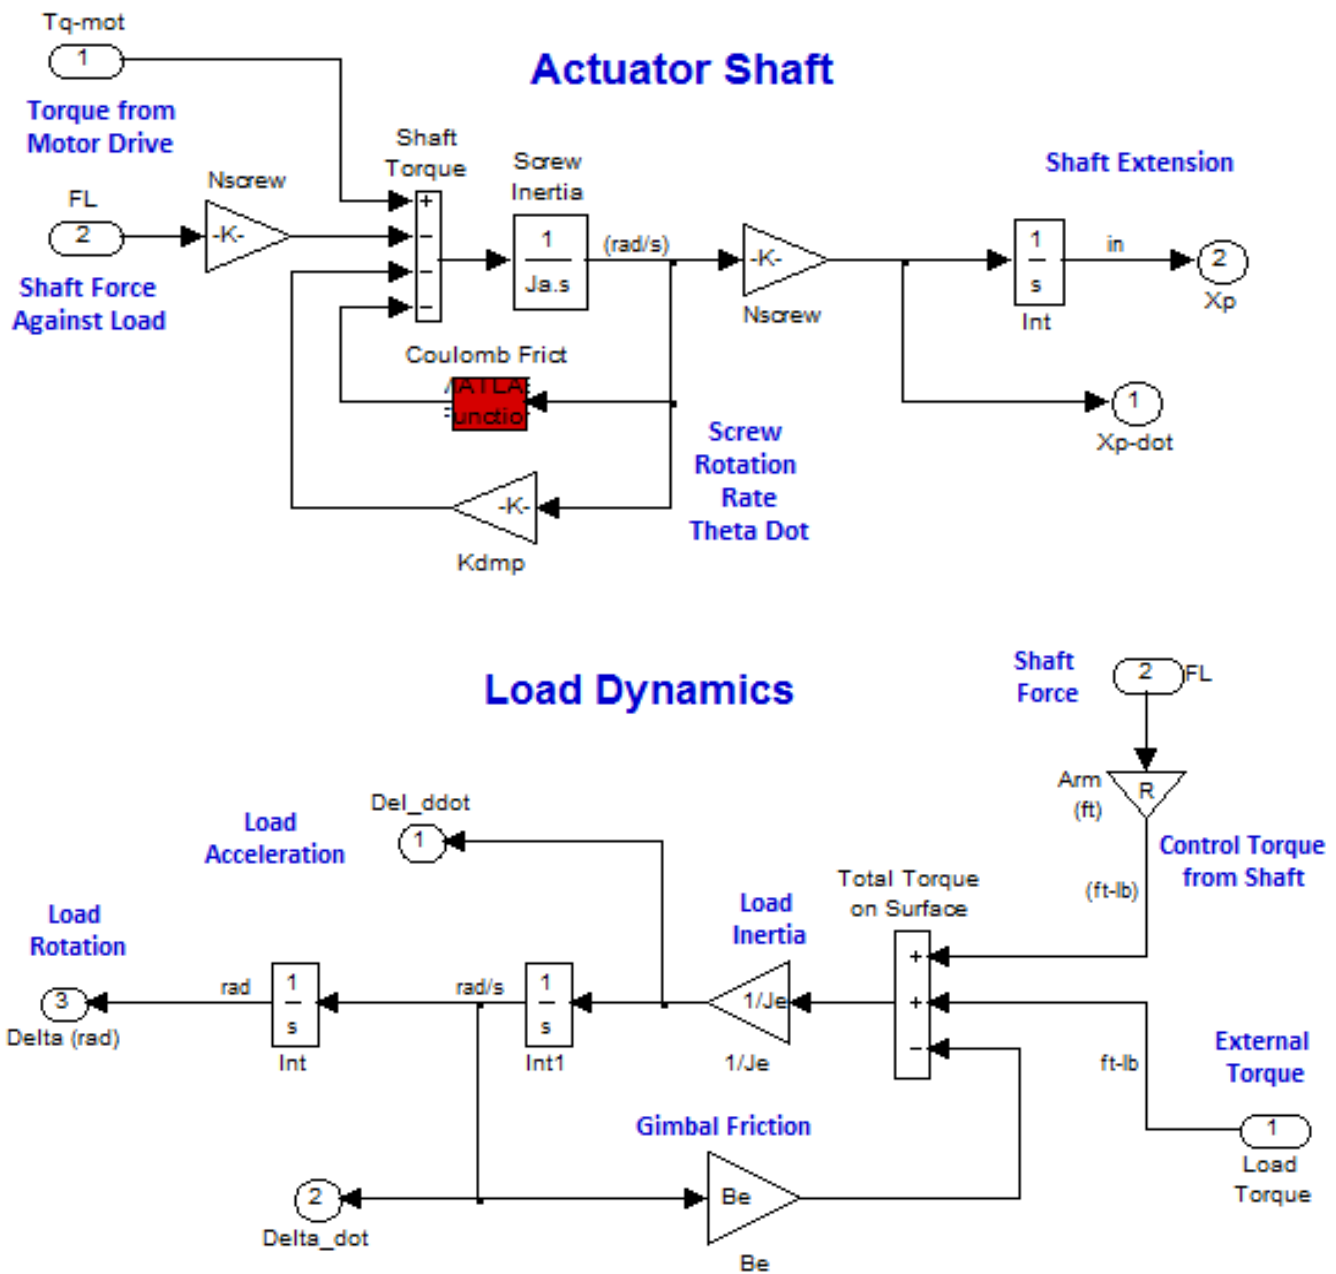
Actuator Shaft

Tq-mot
1
Torque from Motor Drive

FL
2
Shaft Force Against Load

Nscrew
-K-

Shaft Torque
+
-
-
-

Screw Inertia
$\frac{1}{Ja.s}$

(rad/s)

-K-
Nscrew

Shaft Extension

$\frac{1}{s}$
Int

in

2
Xp

1
Xp-dot

Coulomb Frict
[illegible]ATLA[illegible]
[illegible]unctio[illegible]

Screw Rotation Rate Theta Dot

-K-
Kdmp

Load Dynamics

Shaft Force
2
FL

Arm (ft)
R

Control Torque from Shaft

(ft-lb)

Del_ddot
1

Load Acceleration

Load Rotation

Load Inertia

Total Torque on Surface
+
+
-

rad
$\frac{1}{s}$
Int

3
Delta (rad)

rad/s
$\frac{1}{s}$
Int1

1/Je
1/Je

ft-lb

External Torque

1
Load Torque

Gimbal Friction
Be
Be

2
Delta_dot